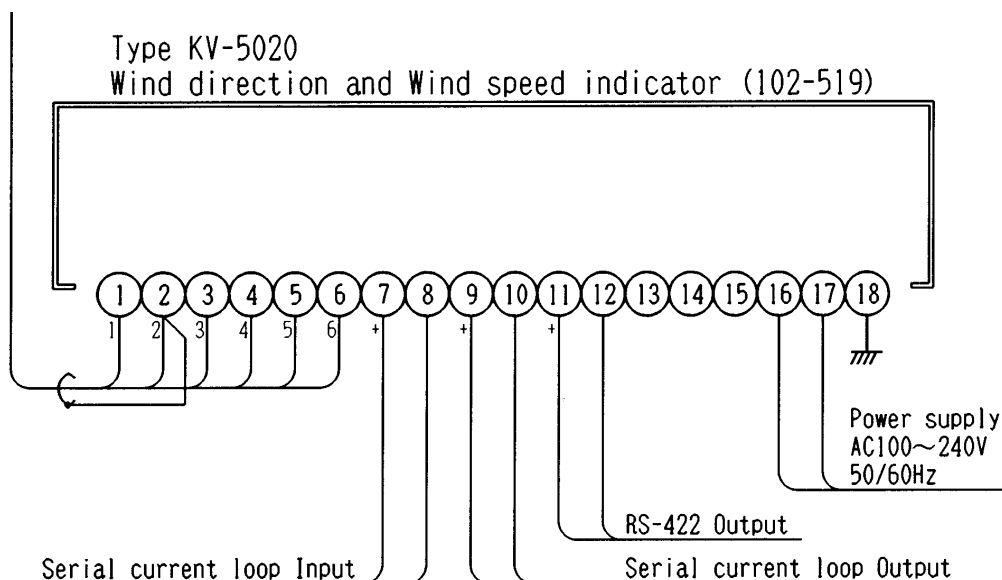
Type KV-5020
Wind direction and Wind speed indicator (102-519)

1 2 3 4 5 6 7 8 9 10 11 12 13 14 15 16 17 18

1 2 3 4 5 6 + + +

Power supply
AC100~240V
50/60Hz

RS-422 Output

Serial current loop Input

Serial current loop Output